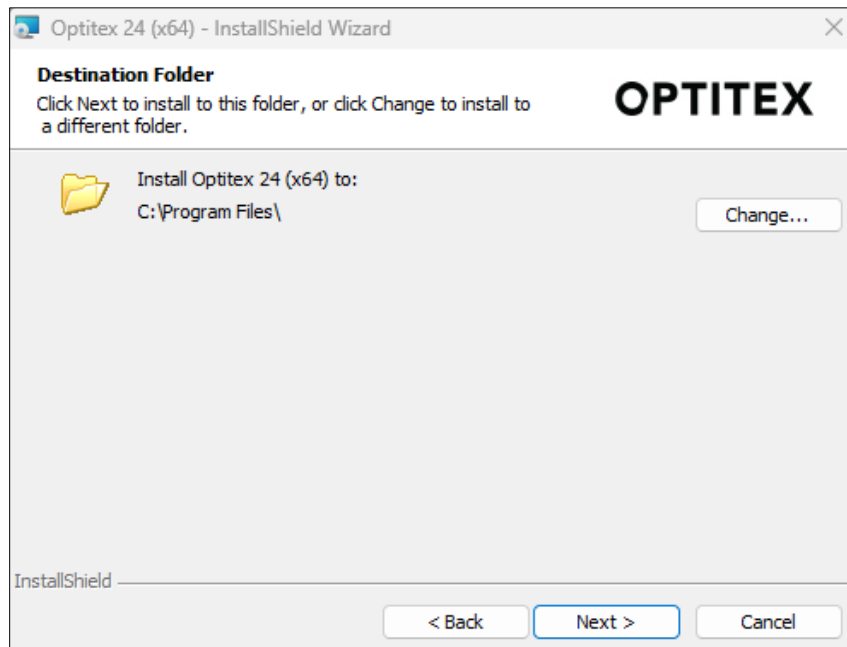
Optitex 24 (x64) - InstallShield Wizard

Destination Folder
Click Next to install to this folder, or click Change to install to a different folder.

OPTITEX

Install Optitex 24 (x64) to:
C:\Program Files\

Change...

InstallShield

< Back
Next >
Cancel